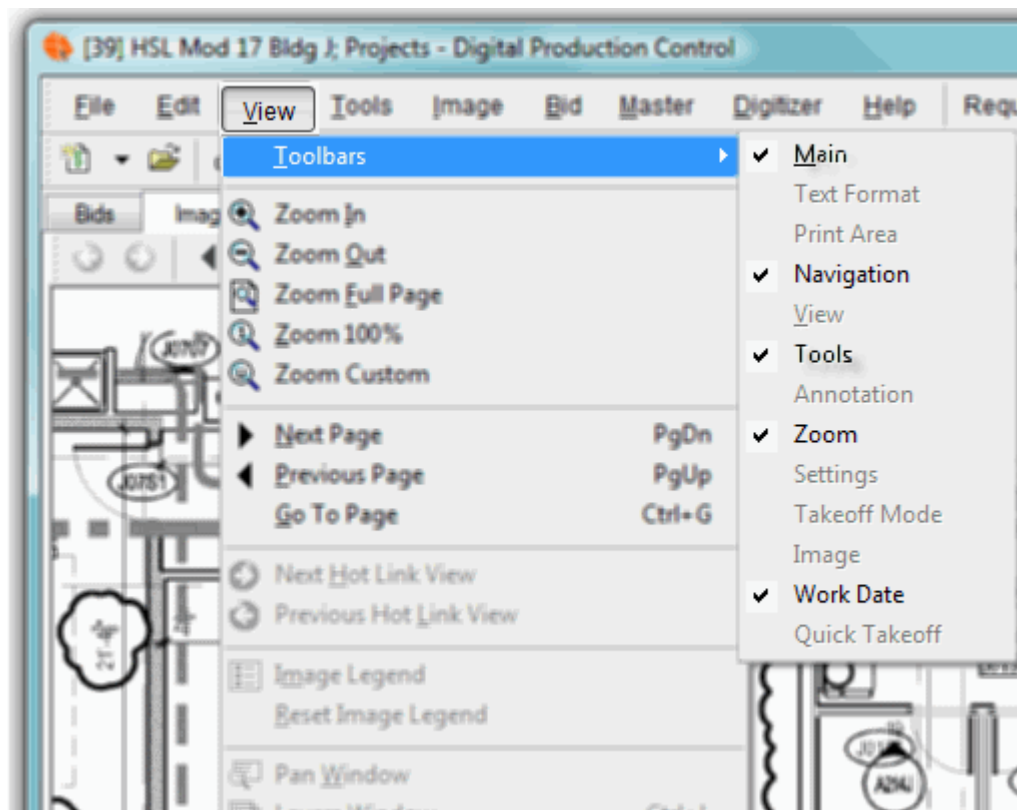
[39] HSL Mod 17 Bldg J; Projects - Digital Production Control

File Edit View Tools Image Bid Master Digitizer Help Requ

Bids Imag

Toolbars
Zoom In
Zoom Out
Zoom Full Page
Zoom 100%
Zoom Custom
Next Page PgDn
Previous Page PgUp
Go To Page Ctrl+G
Next Hot Link View
Previous Hot Link View
Image Legend
Reset Image Legend
Pan Window

✔ Main
Text Format
Print Area
✔ Navigation
View
✔ Tools
Annotation
✔ Zoom
Settings
Takeoff Mode
Image
✔ Work Date
Quick Takeoff

J07/07
J08/S1
J01
A204J